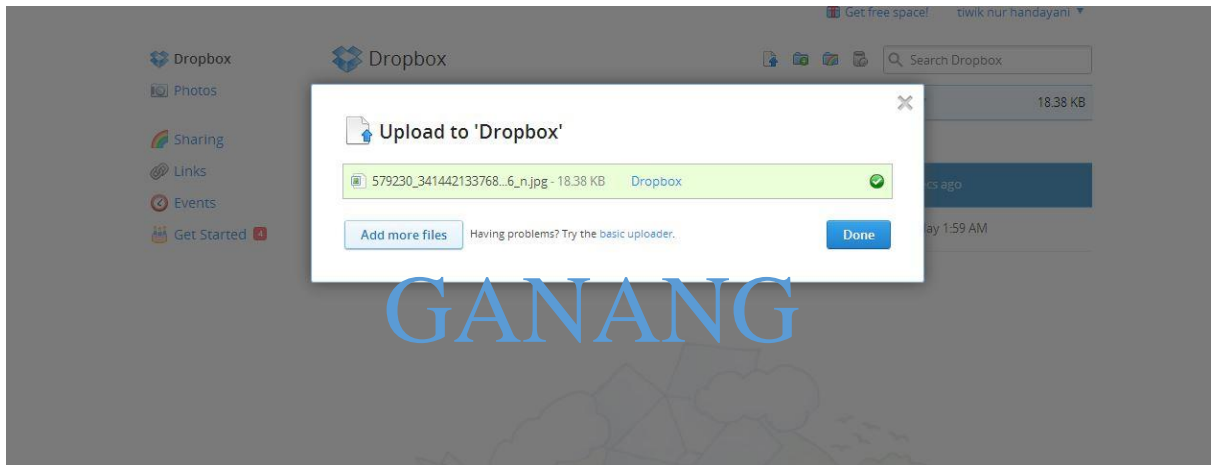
Get free space! tiwik nur handayani

Dropbox
Photos
Sharing
Links
Events
Get Started 4

Dropbox

Search Dropbox

18.38 KB

cs ago

ay 1:59 AM

Upload to 'Dropbox'

579230_341442133768...6_n.jpg - 18.38 KB Dropbox

Add more files Having problems? Try the basic uploader.

Done

GANANG